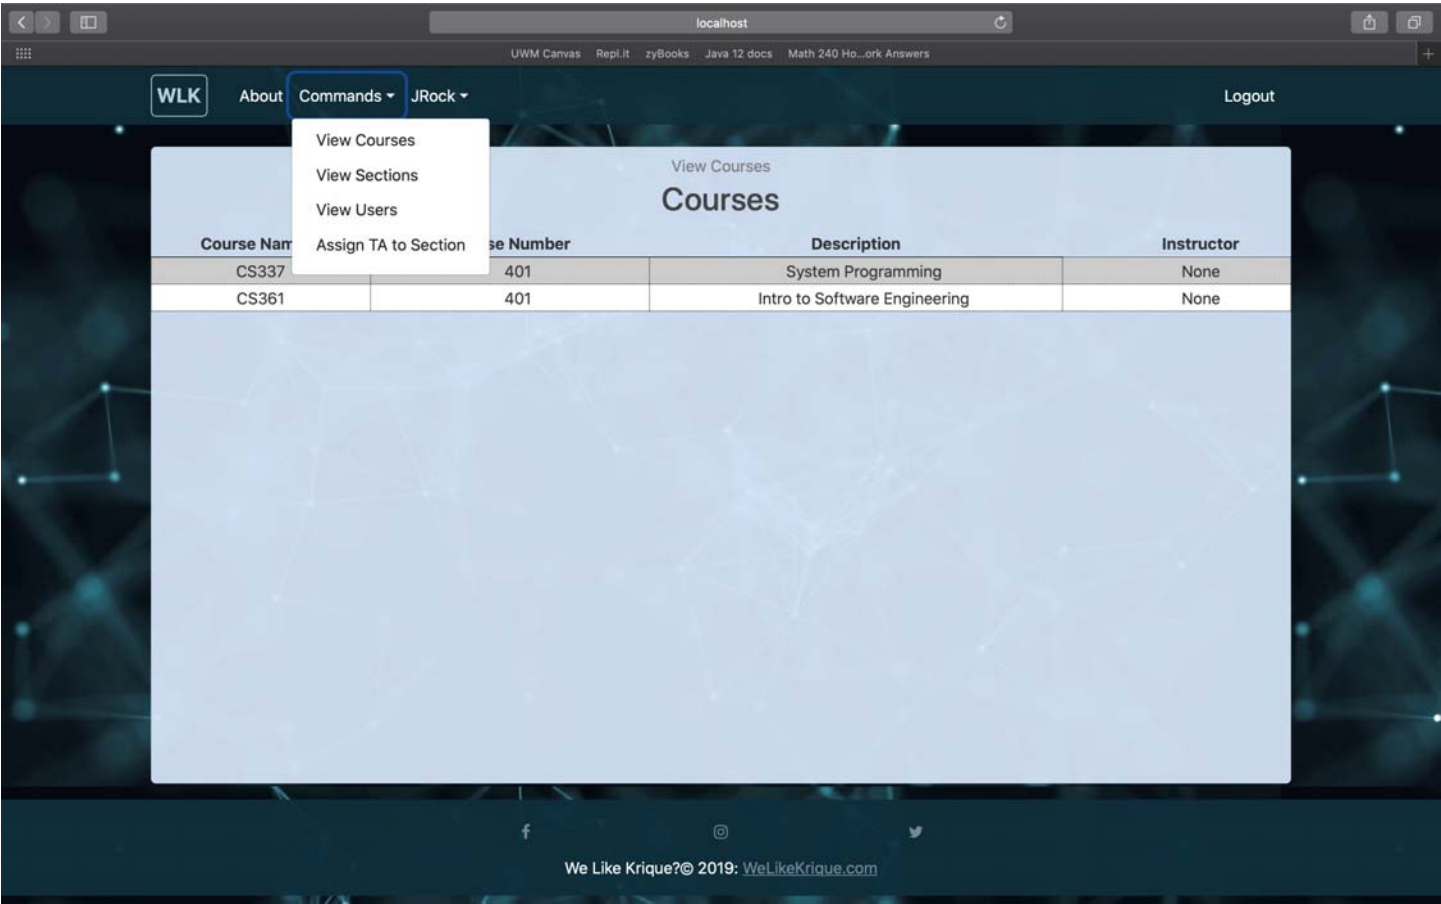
localhost

UWM Canvas Repl.it zyBooks Java 12 docs Math 240 Ho...ork Answers

WLK About Commands JRock Logout

View Courses
View Sections
View Users
Assign TA to Section

View Courses

Courses

| Course Nam | se Number | Description | Instructor |
|---|---|---|---|
| CS337 | 401 | System Programming | None |
| CS361 | 401 | Intro to Software Engineering | None |

We Like Krique?© 2019: WeLikeKrique.com